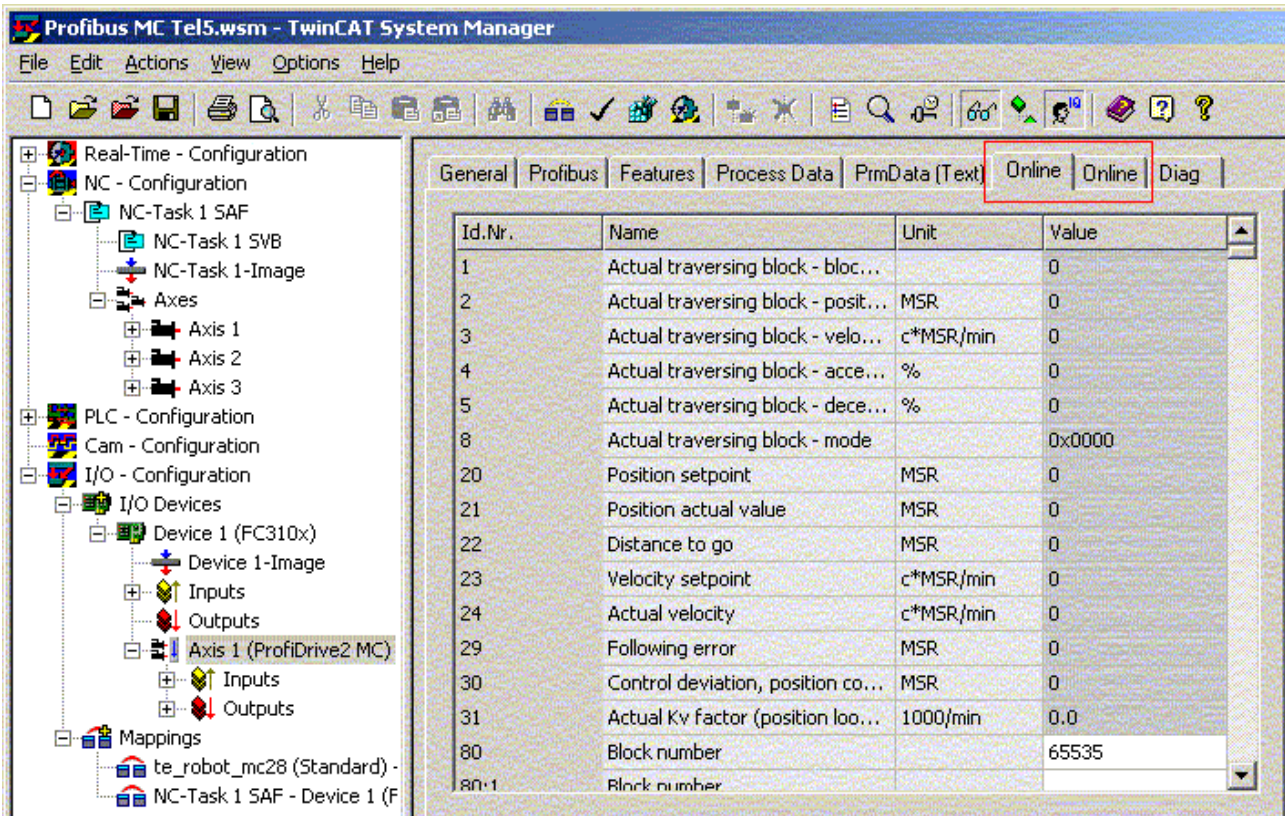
Profibus MC Tel5.wsm - TwinCAT System Manager

File Edit Actions View Options Help

Real-Time - Configuration
NC - Configuration
NC-Task 1 SAF
NC-Task 1 SVB
NC-Task 1-Image
Axes
Axis 1
Axis 2
Axis 3
PLC - Configuration
Cam - Configuration
I/O - Configuration
I/O Devices
Device 1 (FC310x)
Device 1-Image
Inputs
Outputs
Axis 1 (ProfiDrive2 MC)
Inputs
Outputs
Mappings
te_robot_mc28 (Standard) -
NC-Task 1 SAF - Device 1 (F

General | Profibus | Features | Process Data | PrmData (Text) | Online | Online | Diag

| Id.Nr. | Name | Unit | Value |
|---|---|---|---|
| 1 | Actual traversing block - bloc... | | 0 |
| 2 | Actual traversing block - posit... | MSR | 0 |
| 3 | Actual traversing block - velo... | c*MSR/min | 0 |
| 4 | Actual traversing block - acce... | % | 0 |
| 5 | Actual traversing block - dece... | % | 0 |
| 8 | Actual traversing block - mode | | 0x0000 |
| 20 | Position setpoint | MSR | 0 |
| 21 | Position actual value | MSR | 0 |
| 22 | Distance to go | MSR | 0 |
| 23 | Velocity setpoint | c*MSR/min | 0 |
| 24 | Actual velocity | c*MSR/min | 0 |
| 29 | Following error | MSR | 0 |
| 30 | Control deviation, position co... | MSR | 0 |
| 31 | Actual Kv factor (position loo... | 1000/min | 0.0 |
| 80 | Block number | | 65535 |
| 80:1 | Block number | | |